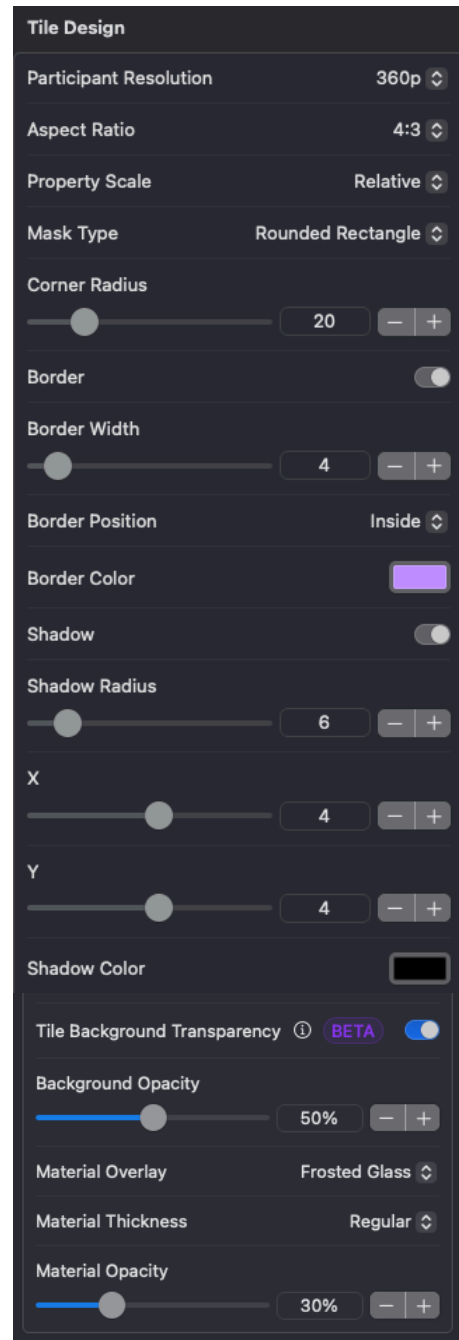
Tile Design

Participant Resolution 360p

Aspect Ratio 4:3

Property Scale Relative

Mask Type Rounded Rectangle

Corner Radius

20 − +

Border

Border Width

4 − +

Border Position Inside

Border Color

Shadow

Shadow Radius

6 − +

X

4 − +

Y

4 − +

Shadow Color

Tile Background Transparency ⓘ BETA

Background Opacity

50% − +

Material Overlay Frosted Glass

Material Thickness Regular

Material Opacity

30% − +